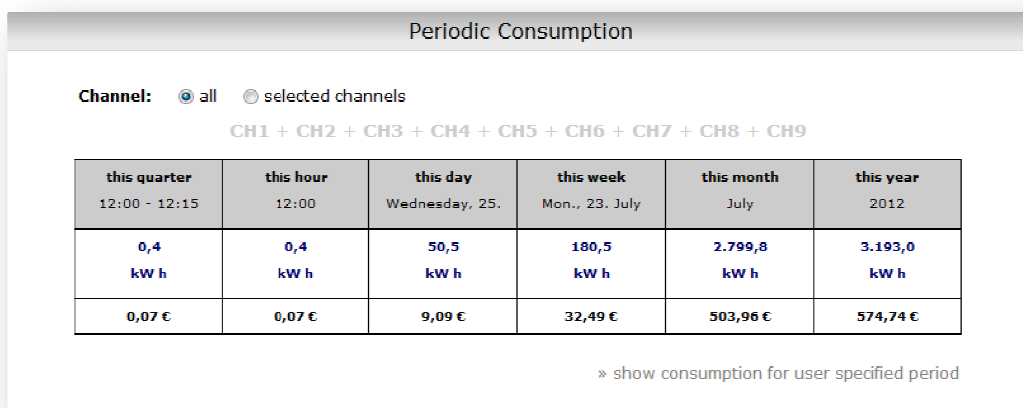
Periodic Consumption

Channel: all selected channels

CH1 + CH2 + CH3 + CH4 + CH5 + CH6 + CH7 + CH8 + CH9

| this quarter 12:00 - 12:15 | this hour 12:00 | this day Wednesday, 25. | this week Mon., 23. July | this month July | this year 2012 |
|---|---|---|---|---|---|
| 0,4 kW h | 0,4 kW h | 50,5 kW h | 180,5 kW h | 2.799,8 kW h | 3.193,0 kW h |
| 0,07 € | 0,07 € | 9,09 € | 32,49 € | 503,96 € | 574,74 € |

» show consumption for user specified period